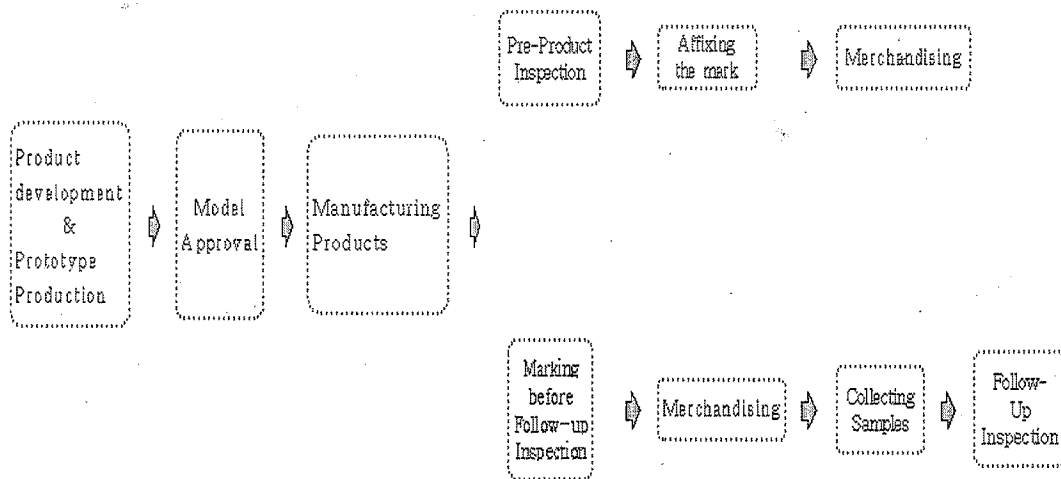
Pre-Product Inspection

Affixing the mark

Merchandising

Product development & Prototype Production

Model Approval

Manufacturing Products

Marking before Follow-up Inspection

Merchandising

Collecting Samples

Follow-Up Inspection